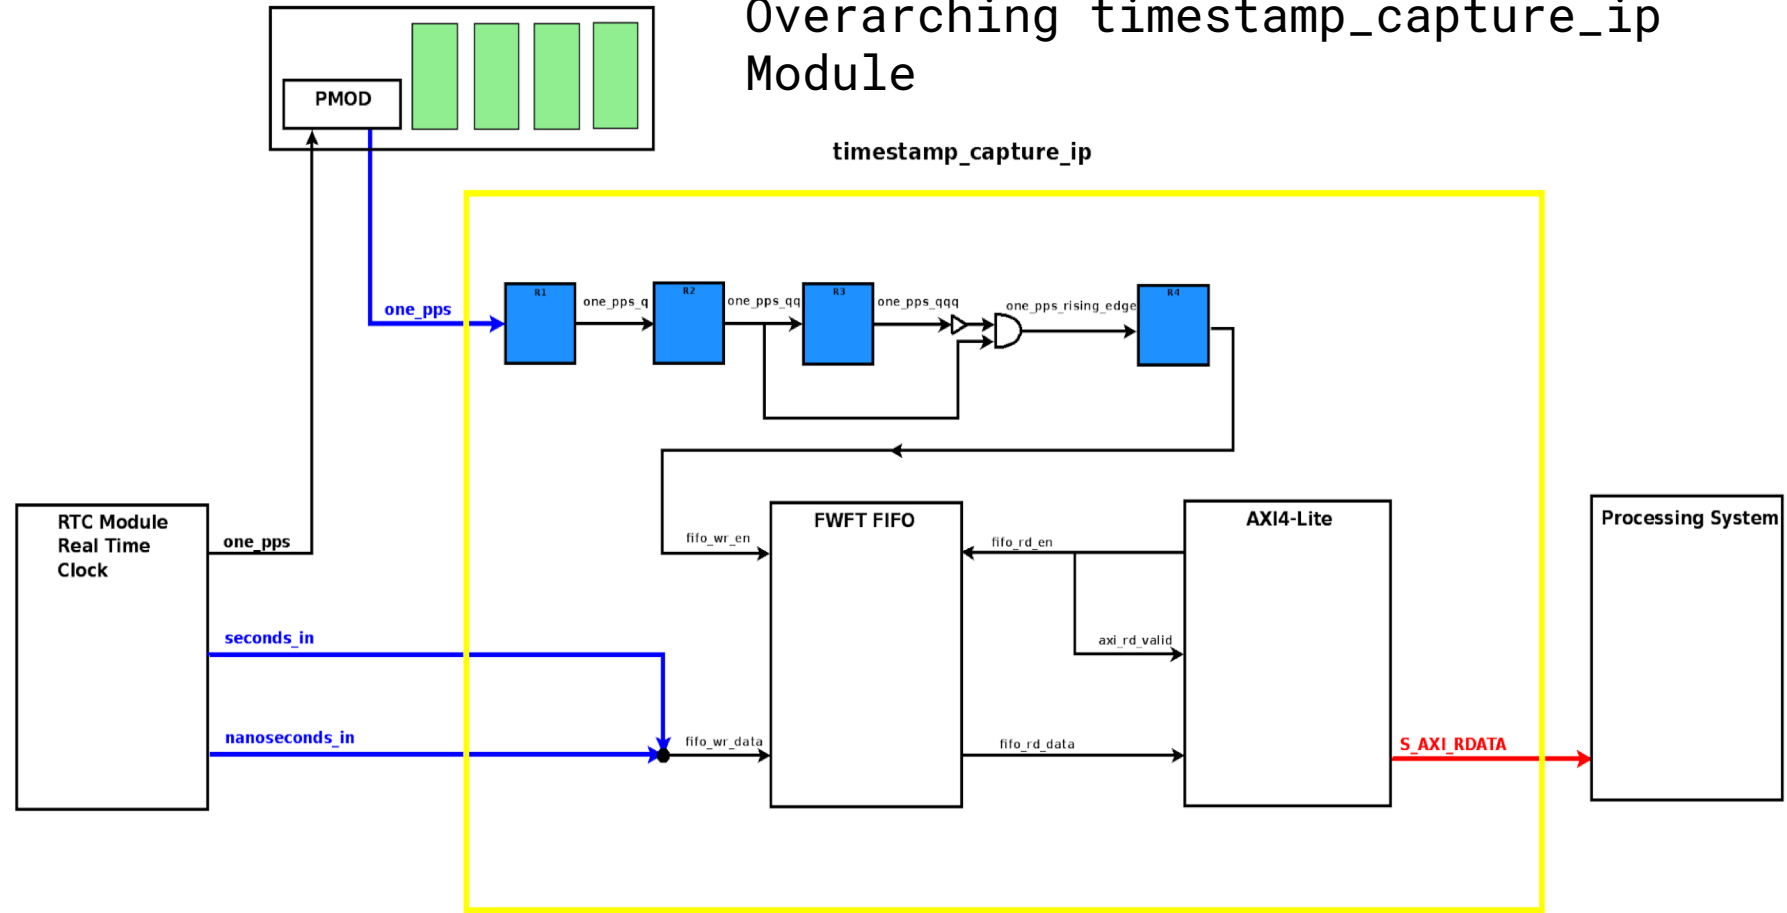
Overarching timestamp_capture_ip Module

PMOD

timestamp_capture_ip

one_pps

R1

one_pps_q

R2

one_pps_qq

R3

one_pps_qqq

one_pps_rising_edge

R4

RTC Module
Real Time
Clock

one_pps

FWFT FIFO

AXI4-Lite

Processing System

fifo_wr_en

fifo_rd_en

axi_rd_valid

seconds_in

nanoseconds_in

fifo_wr_data

fifo_rd_data

S_AXI_RDATA